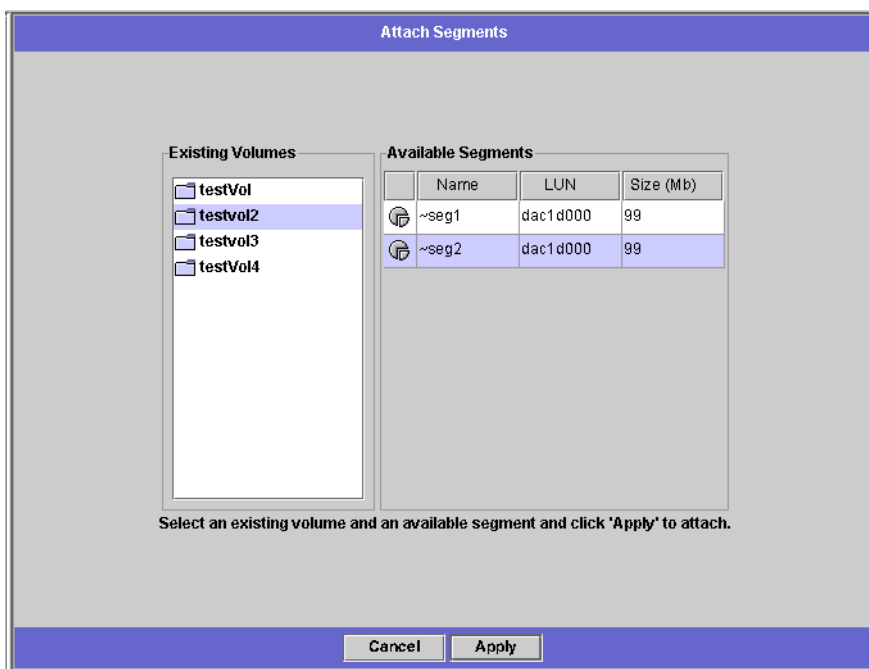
Attach Segments

Existing Volumes

testVol
testvol2
testvol3
testVol4

Available Segments

| | Name | LUN | Size (Mb) |
|---|---|---|---|
| | ~seg1 | dac1d000 | 99 |
| | ~seg2 | dac1d000 | 99 |

Select an existing volume and an available segment and click 'Apply' to attach.

Cancel Apply